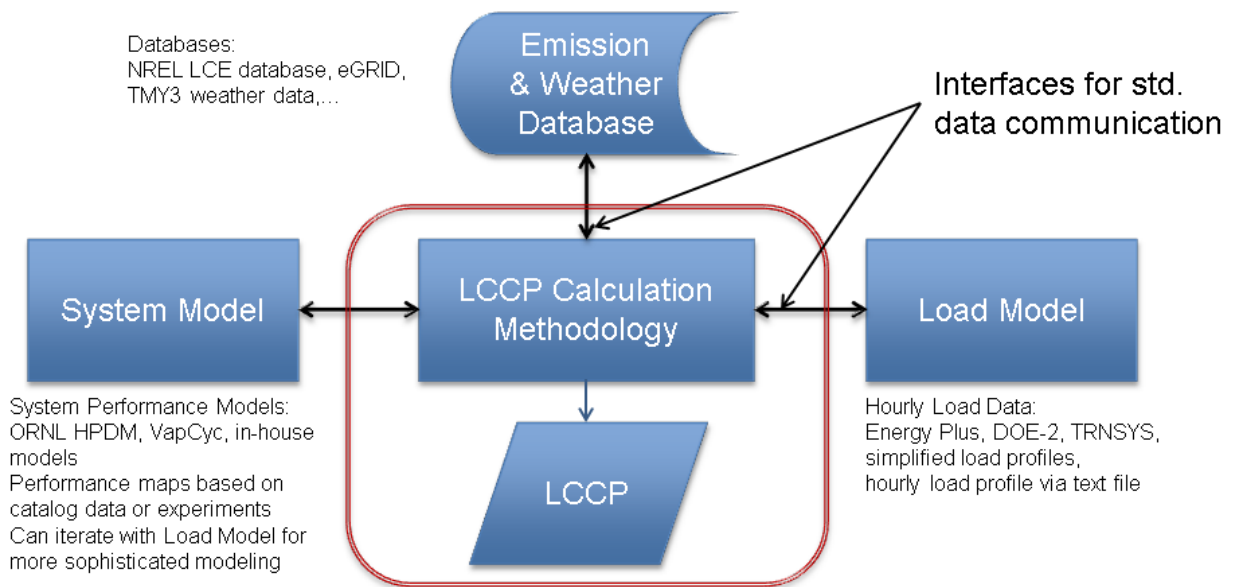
Databases:
NREL LCE database, eGRID, TMY3 weather data,...

Emission & Weather Database

Interfaces for std. data communication

System Model

LCCP Calculation Methodology

Load Model

LCCP

System Performance Models:
ORNL HPDM, VapCyc, in-house models
Performance maps based on catalog data or experiments
Can iterate with Load Model for more sophisticated modeling

Hourly Load Data:
Energy Plus, DOE-2, TRNSYS, simplified load profiles, hourly load profile via text file